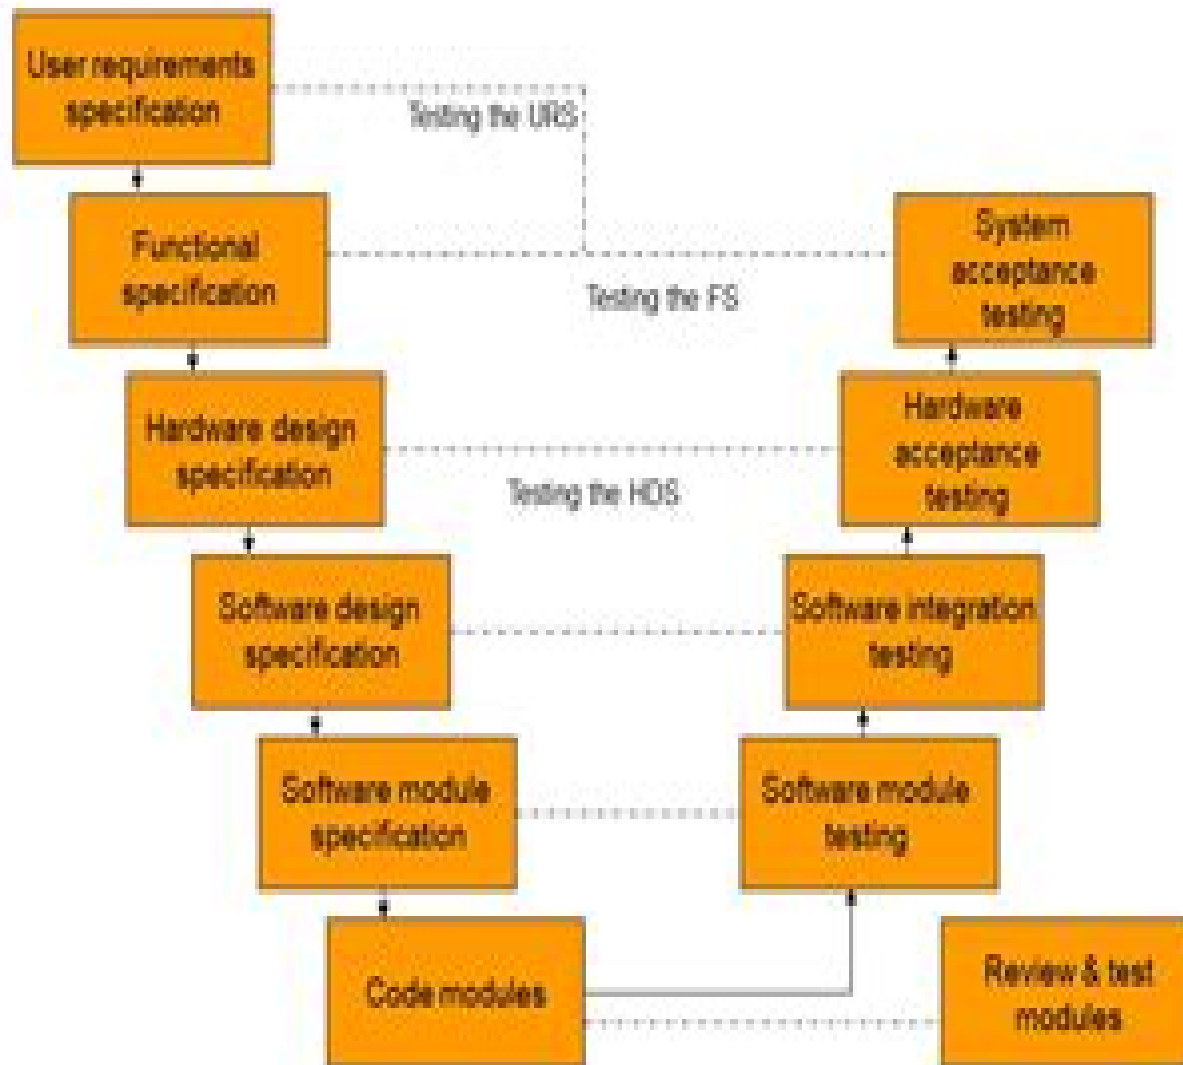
User requirements specification

Testing the URS

Functional specification

Testing the FS

System acceptance testing

Hardware design specification

Testing the HDS

Hardware acceptance testing

Software design specification

Software integration testing

Software module specification

Software module testing

Code modules

Review & test modules